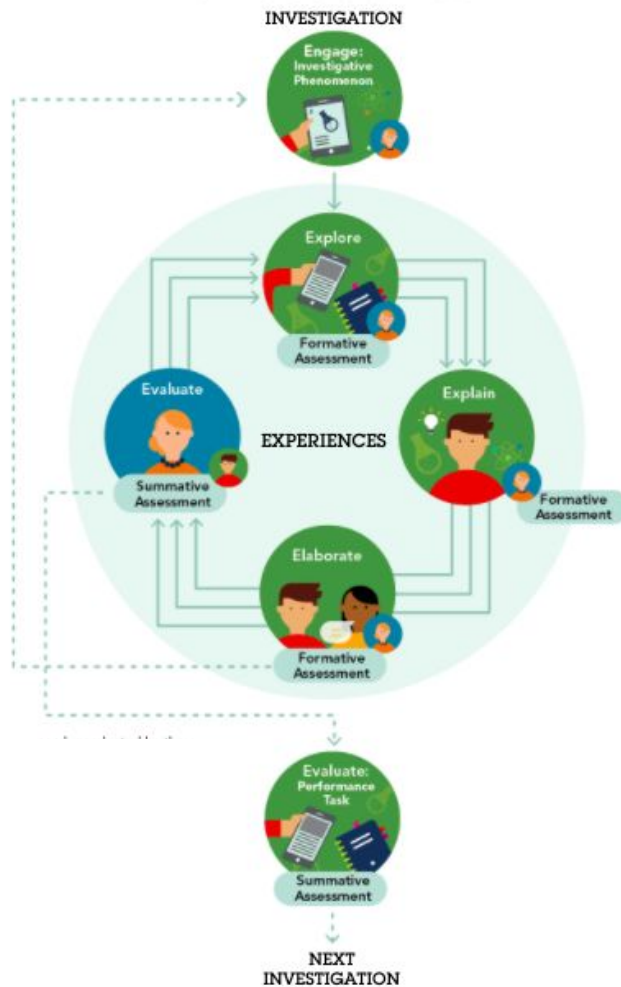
INVESTIGATION

Engage: Investigative Phenomenon

Explore

Formative Assessment

Evaluate

Summative Assessment

EXPERIENCES

Explain

Formative Assessment

Elaborate

Formative Assessment

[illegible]

Evaluate: Performance Task

Summative Assessment

NEXT INVESTIGATION